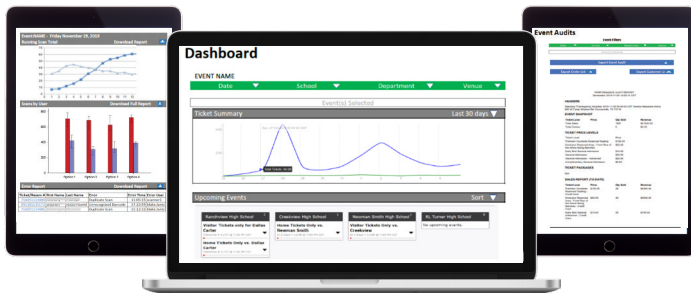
Event NAME – Friday November 29, 2019
Running Scan Total
Download Report
Scans by User
Download Full Report
Error Report
Download Report
Duplicate Scan
Duplicate Scan
Unrecognized Barcode
Duplicate Scan

Dashboard
EVENT NAME
Date
School
Department
Venue
Event(s) Selected
Ticket Summary
Last 30 days
Upcoming Events
Sort
Randhover High School
Visitor Tickets only for Dallas Carter
Home Tickets Only vs. Dallas Carter
Creekview High School
Home Tickets Only vs. Newman Smith
Newman Smith High School
Visitor Tickets Only vs. Creekview
RL Turner High School
No upcoming events.

Event Audits
Event Filters
Export Event Audit
Export Orders List
Export Customer List